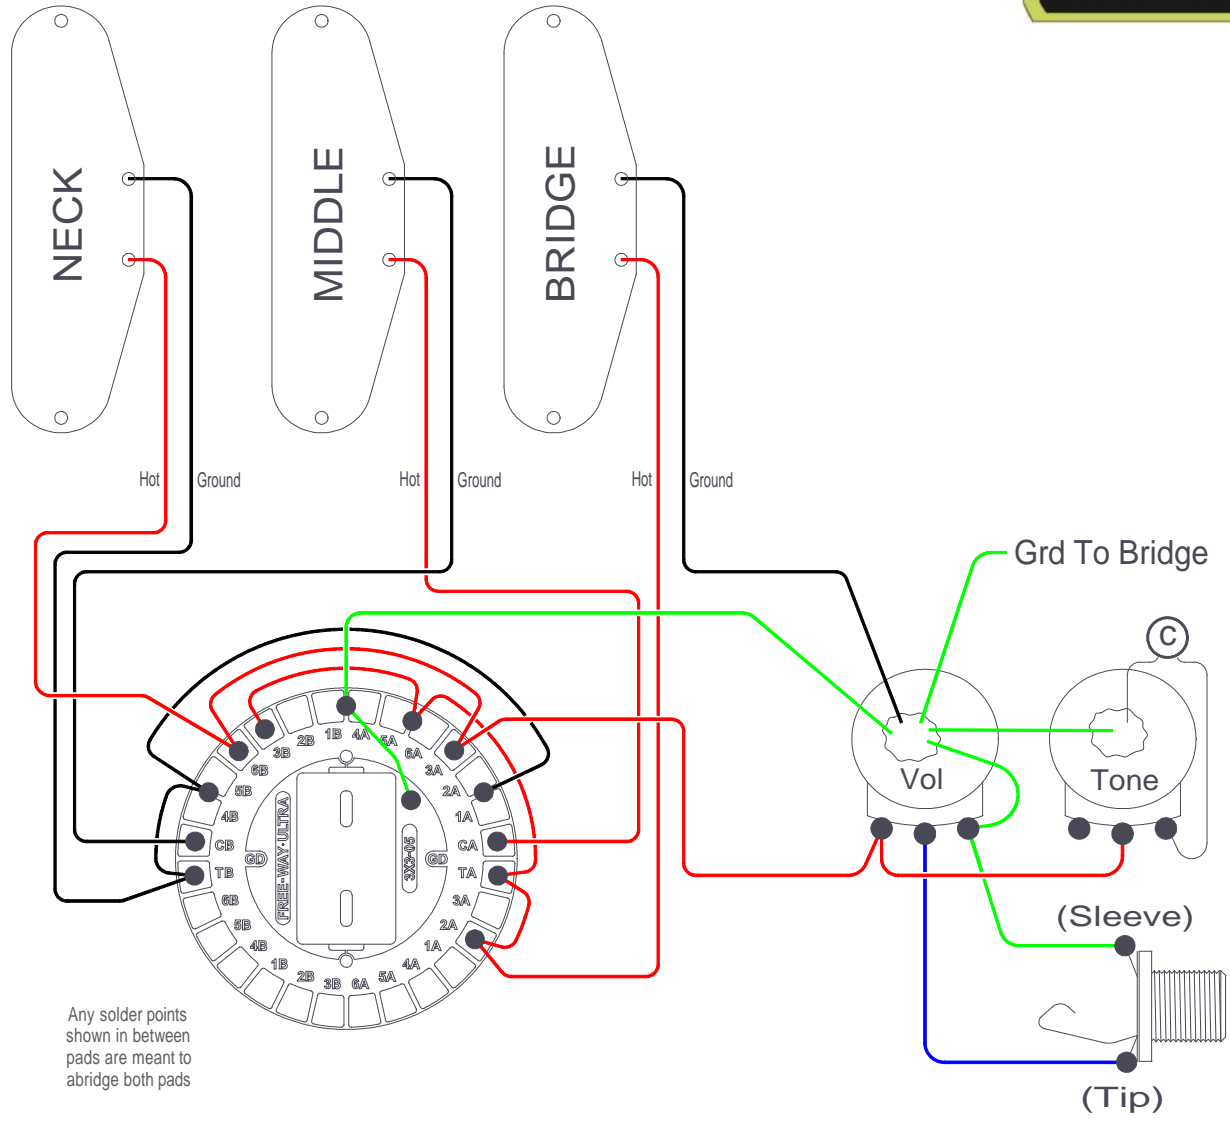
NECK
MIDDLE
BRIDGE

Hot Ground
Hot Ground
Hot Ground

Grd To Bridge

C

Vol
Tone

3B 2B 1B 4A 5A 6A
6B 3A
5B 2A
4B 1A
CB CA
TB TA
6B 3A
5B 2A
4B 1A
1B 2B 3B 6A 5A 4A

GD
GD
FREE-WAY-ULTRA
3X3-05

(Sleeve)
(Tip)

Any solder points shown in between pads are meant to abridge both pads